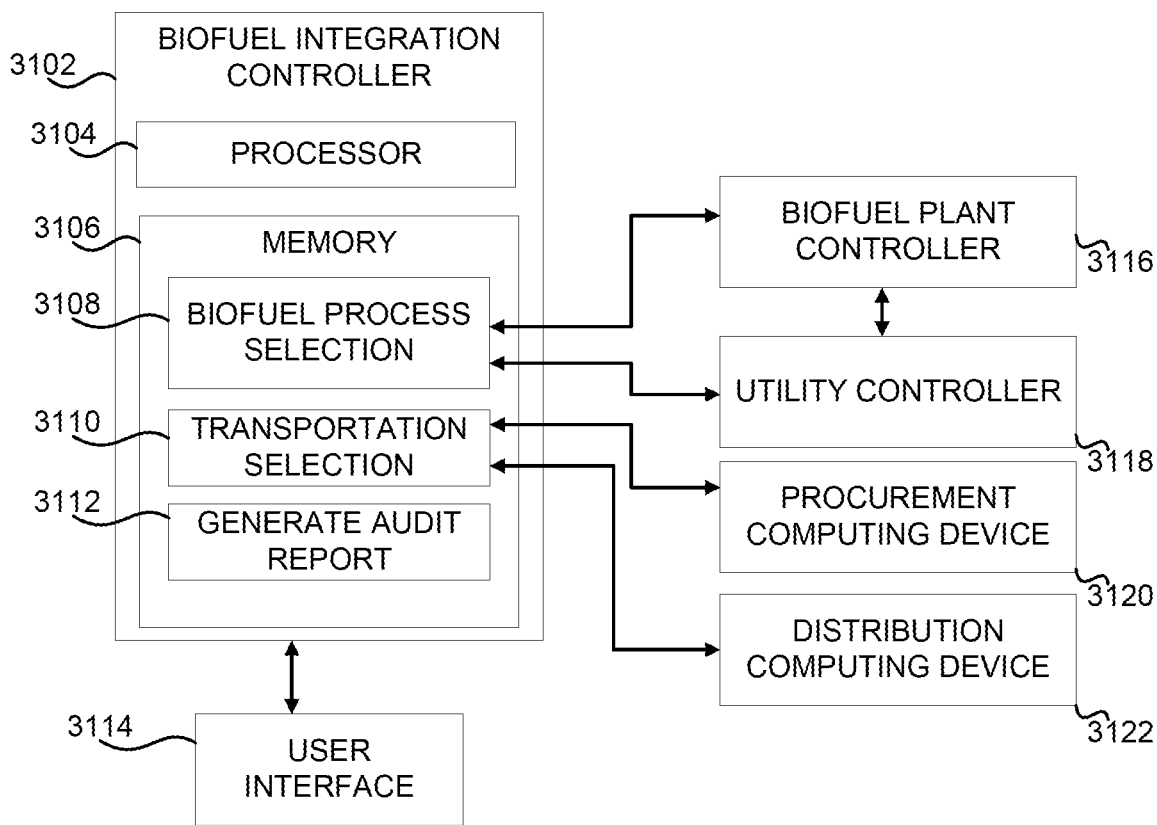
3102
BIOFUEL INTEGRATION CONTROLLER

3104
PROCESSOR

3106
MEMORY

3108
BIOFUEL PROCESS SELECTION

3110
TRANSPORTATION SELECTION

3112
GENERATE AUDIT REPORT

3114
USER INTERFACE

BIOFUEL PLANT CONTROLLER
3116

UTILITY CONTROLLER
3118

PROCUREMENT COMPUTING DEVICE
3120

DISTRIBUTION COMPUTING DEVICE
3122